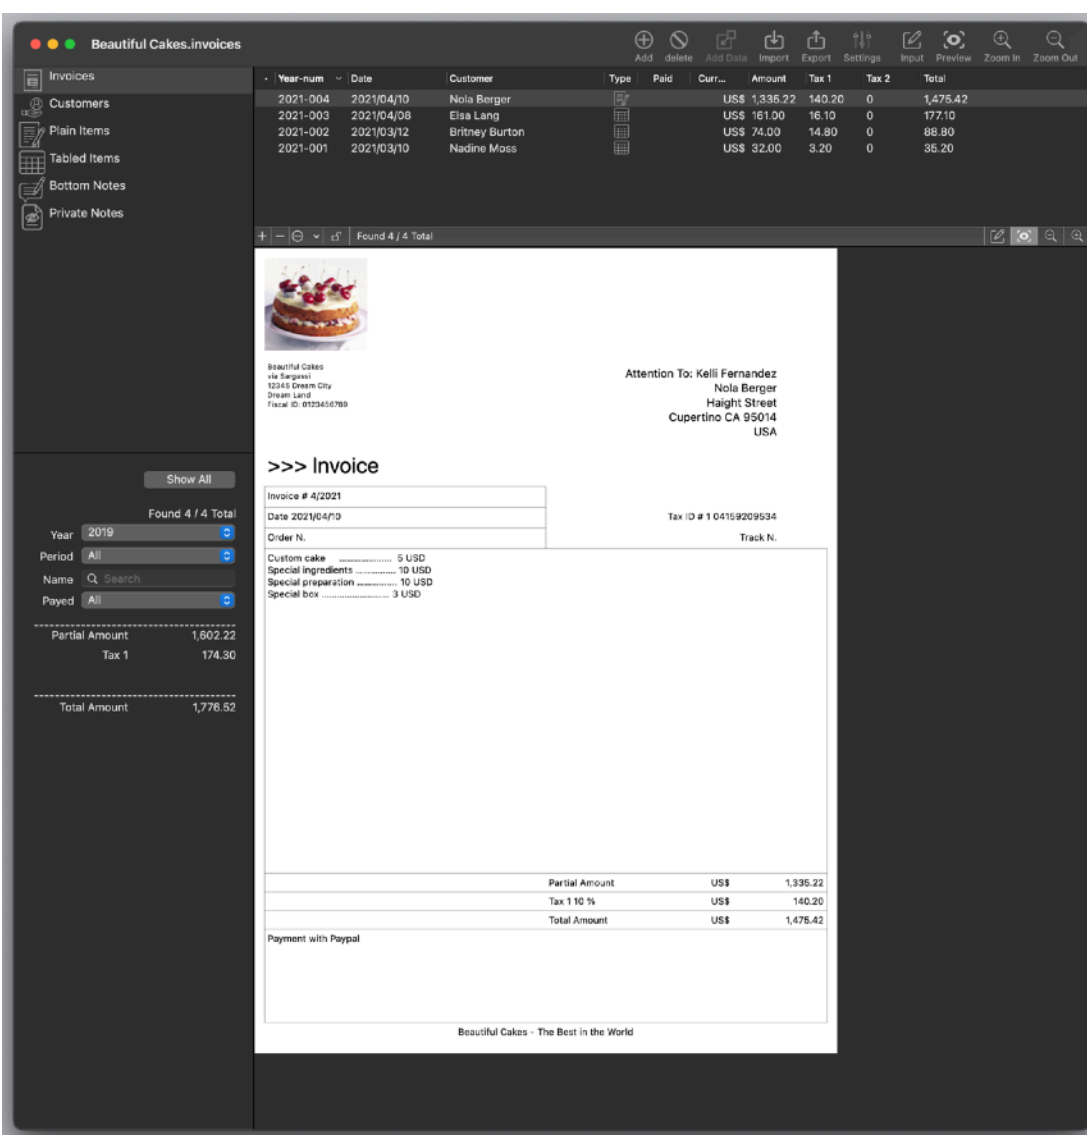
Beautiful Cakes.invoices

Add delete Add Data Import Export Settings Input Preview Zoom In Zoom Out

Invoices
Customers
Plain Items
Tabled Items
Bottom Notes
Private Notes

| Year-num | Date | Customer | Type | Paid | Curr... | Amount | Tax 1 | Tax 2 | Total |
|---|---|---|---|---|---|---|---|---|---|
| 2021-004 | 2021/04/10 | Nola Berger | | | | US$ 1,335.22 | 140.20 | 0 | 1,475.42 |
| 2021-003 | 2021/04/08 | Elsa Lang | | | | US$ 161.00 | 16.10 | 0 | 177.10 |
| 2021-002 | 2021/03/12 | Britney Burton | | | | US$ 74.00 | 14.80 | 0 | 88.80 |
| 2021-001 | 2021/03/10 | Nadine Moss | | | | US$ 32.00 | 3.20 | 0 | 35.20 |

Found 4 / 4 Total

Show All

Found 4 / 4 Total
Year 2019
Period All
Name Search
Payed All

Partial Amount 1,602.22
Tax 1 174.30

Total Amount 1,776.52

Beautiful Cakes
via Sargassi
12345 Dream City
Dream Land
Fiscal ID: 0123456789

Attention To: Kelli Fernandez
Nola Berger
Haight Street
Cupertino CA 95014
USA

>>> Invoice

Invoice # 4/2021
Date 2021/04/10
Tax ID # 1 04159209534
Order N.
Track N.

Custom cake ................ 5 USD
Special ingredients ............... 10 USD
Special preparation ............... 10 USD
Special box ......................... 3 USD

| | Partial Amount | US$ | 1,335.22 |
|---|---|---|---|
| | Tax 1 10 % | US$ | 140.20 |
| | Total Amount | US$ | 1,475.42 |

Payment with Paypal

Beautiful Cakes - The Best in the World